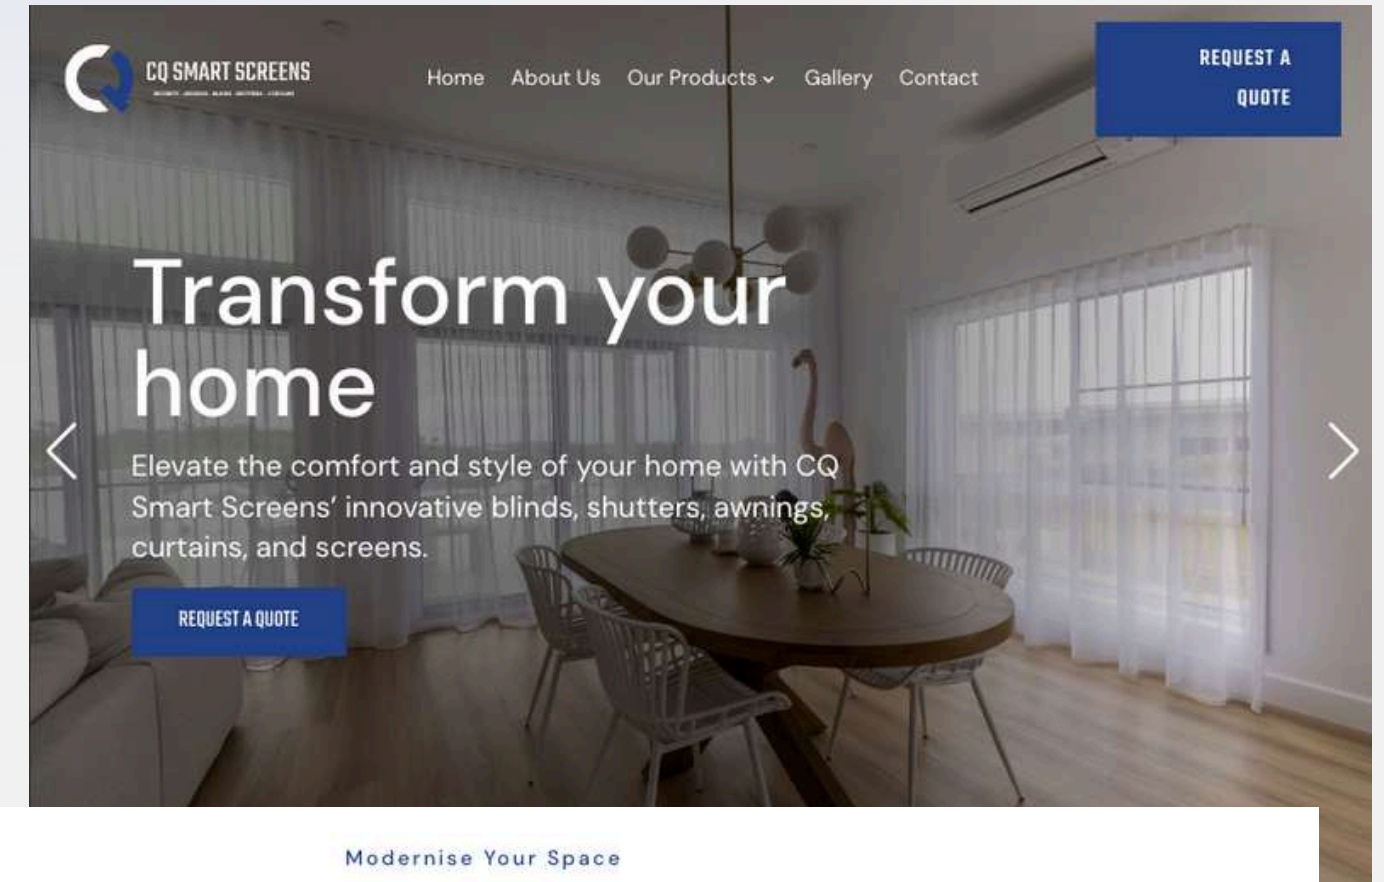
CQ SMART SCREENS
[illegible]

Home About Us Our Products Gallery Contact

REQUEST A QUOTE

Transform your home

Elevate the comfort and style of your home with CQ Smart Screens' innovative blinds, shutters, awnings, curtains, and screens.

REQUEST A QUOTE

Modernise Your Space